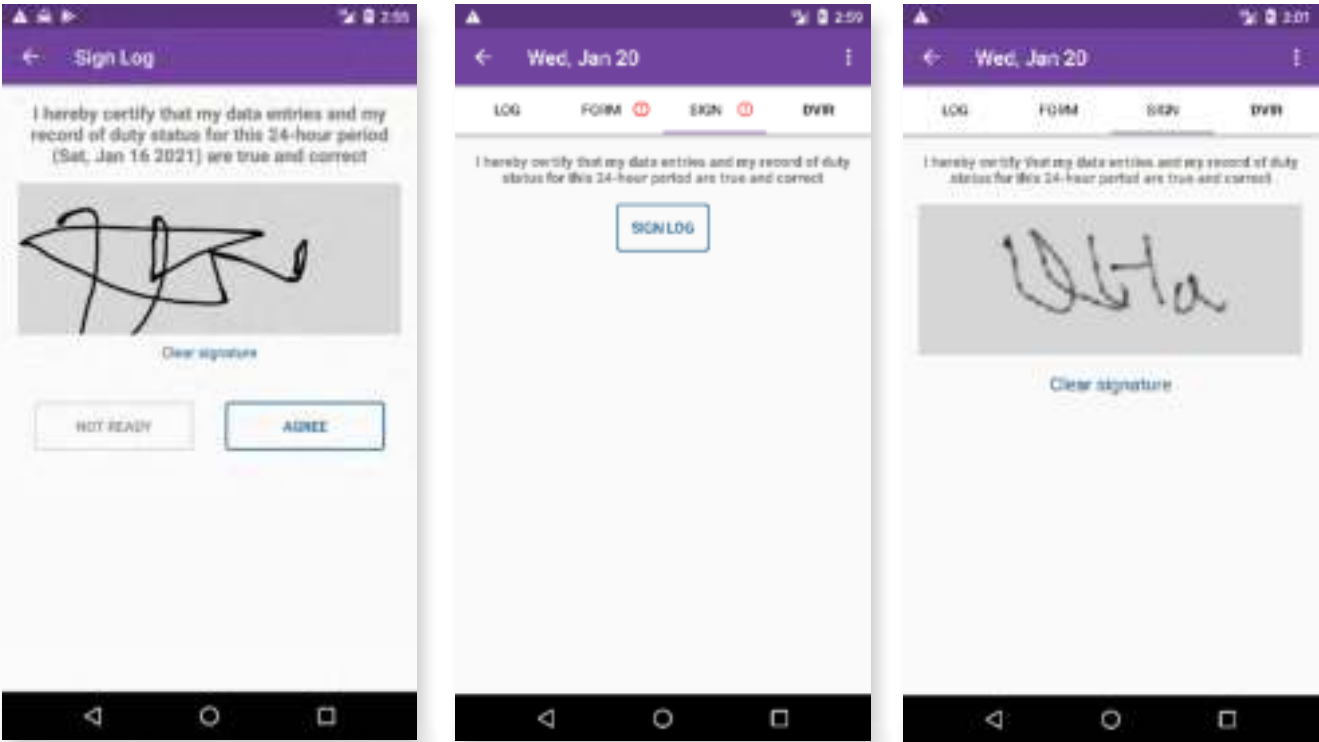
2:55

Sign Log

I hereby certify that my data entries and my record of duty status for this 24-hour period (Sat, Jan 16 2021) are true and correct

Clear signature

NOT READY

AGREE

2:59

Wed, Jan 20

LOG

FORM

SIGN

DVIR

I hereby certify that my data entries and my record of duty status for this 24-hour period are true and correct

SIGN LOG

3:01

Wed, Jan 20

LOG

FORM

SIGN

DVIR

I hereby certify that my data entries and my record of duty status for this 24-hour period are true and correct

Clear signature